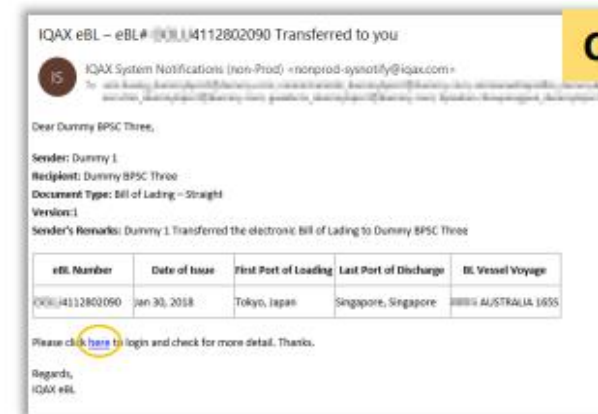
IQAX eBL – eBL# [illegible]4112802090 Transferred to you

C

IS IQAX System Notifications (non-Prod) <nonprod-sysnotify@iqax.com>
To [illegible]

Dear Dummy BPSC Three,

Sender: Dummy 1
Recipient: Dummy BPSC Three
Document Type: Bill of Lading – Straight
Version:1
Sender's Remarks: Dummy 1 Transferred the electronic Bill of Lading to Dummy BPSC Three

| eBL Number | Date of Issue | First Port of Loading | Last Port of Discharge | BL Vessel Voyage |
|---|---|---|---|---|
| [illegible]4112802090 | Jan 30, 2018 | Tokyo, Japan | Singapore, Singapore | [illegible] AUSTRALIA 1655 |

Please click here to login and check for more detail. Thanks.

Regards,
IQAX eBL